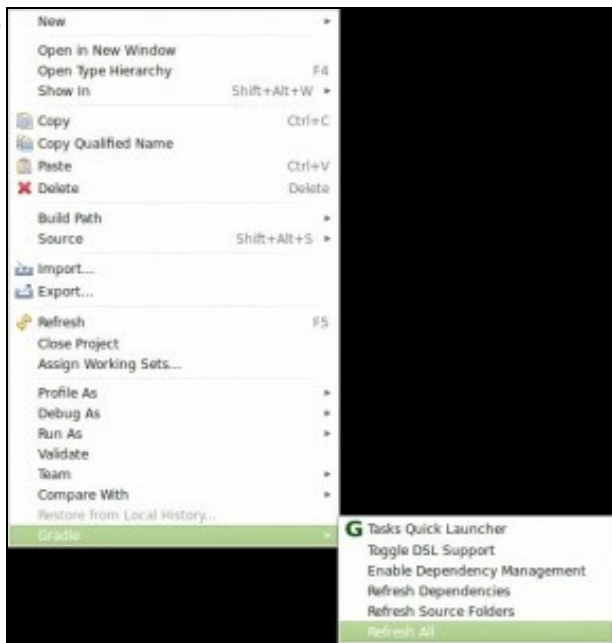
New

Open in New Window
Open Type Hierarchy F4
Show In Shift+Alt+W

Copy Ctrl+C
Copy Qualified Name
Paste Ctrl+V
Delete Delete

Build Path
Source Shift+Alt+S

Import...
Export...

Refresh F5
Close Project
Assign Working Sets...

Profile As
Debug As
Run As
Validate
Team
Compare With
Restore from Local History...
Gradle

Tasks Quick Launcher
Toggle DSL Support
Enable Dependency Management
Refresh Dependencies
Refresh Source Folders
Refresh All